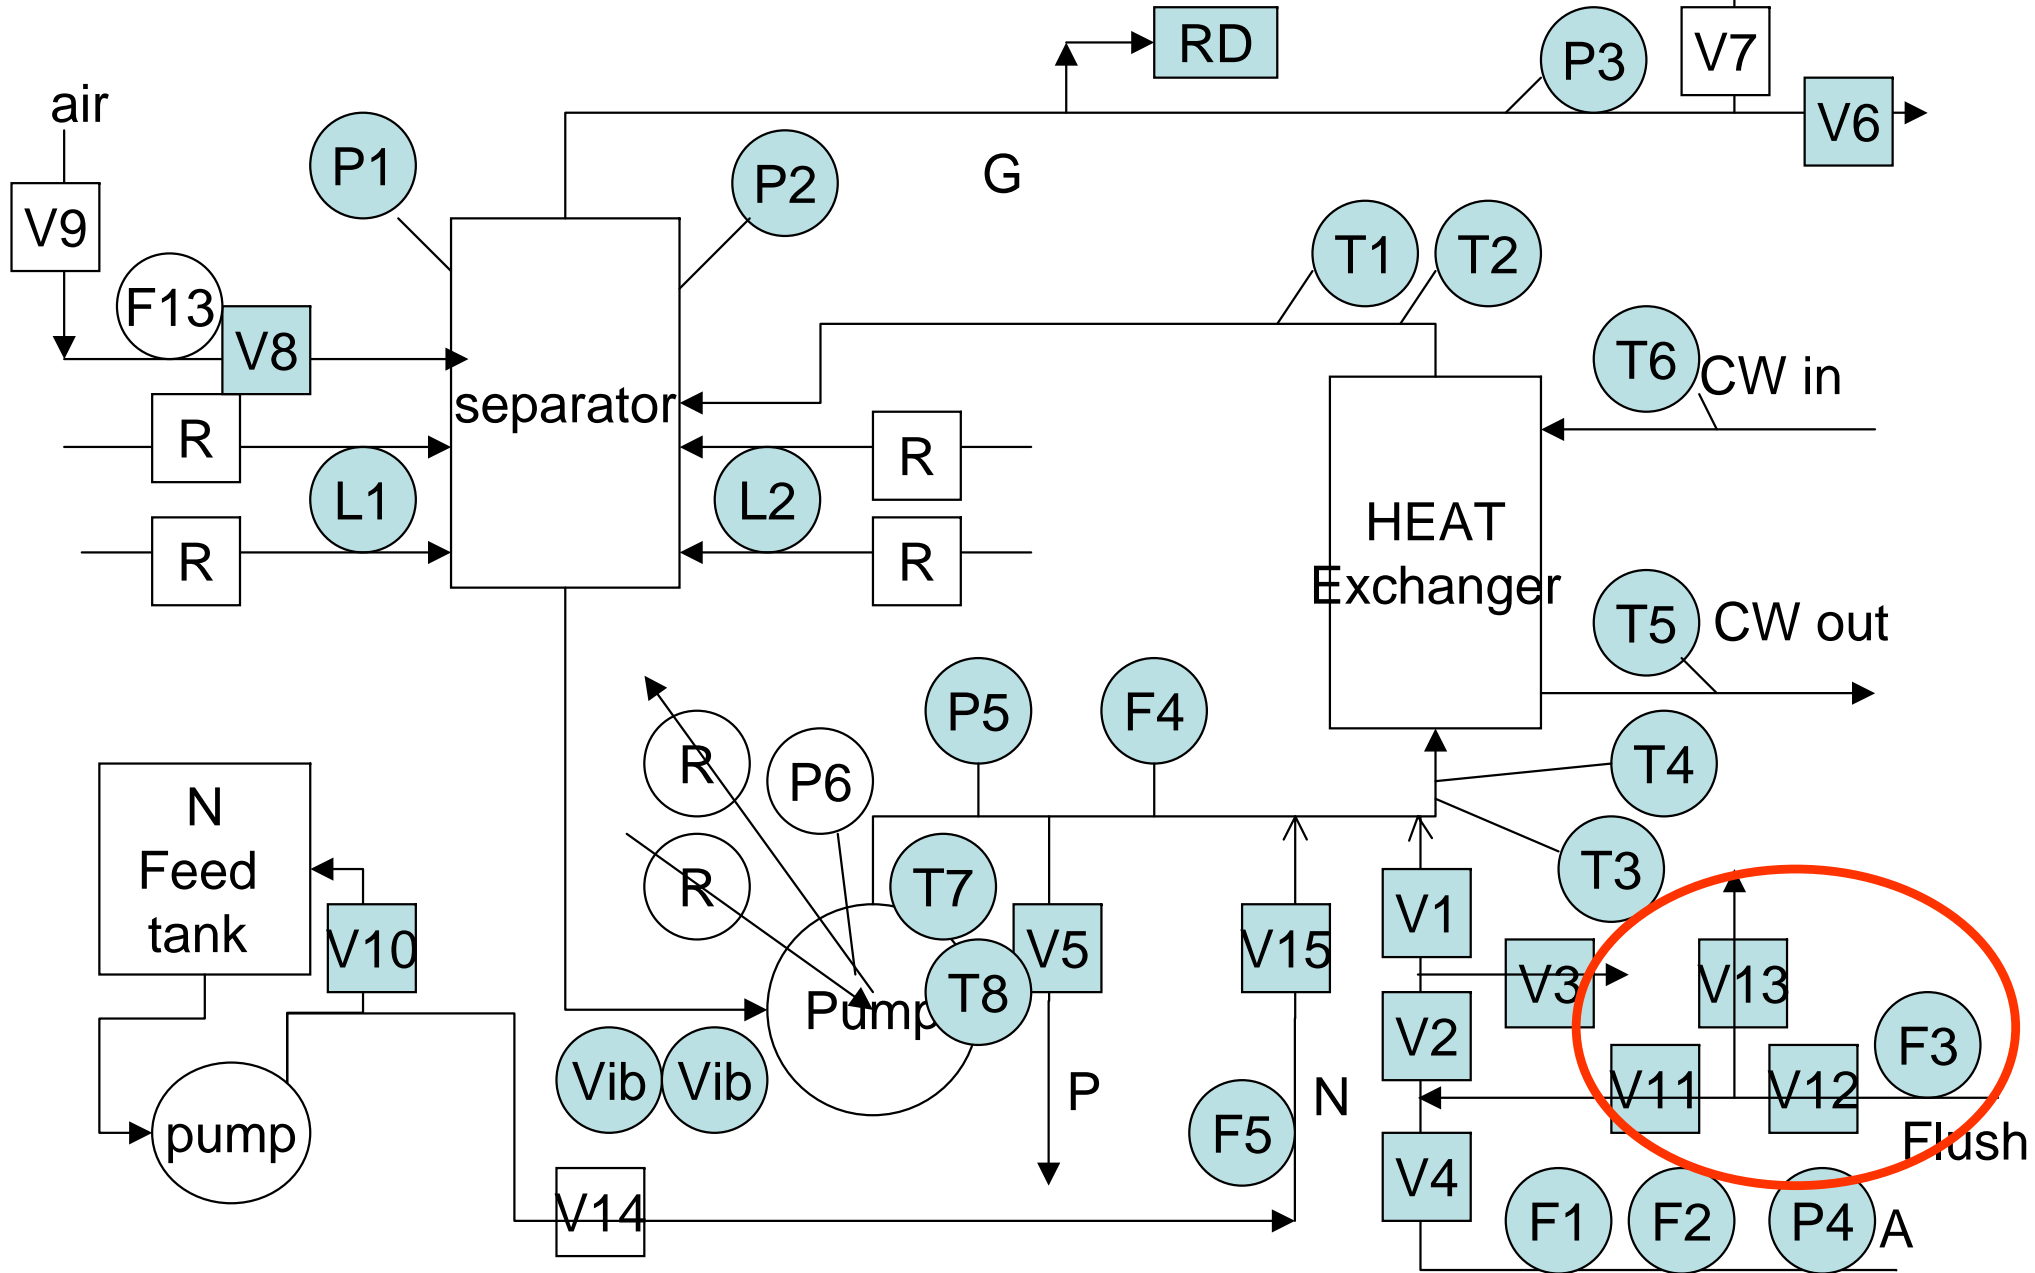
RD
P3
V7
V6
air
V9
P1
P2
G
T1
T2
F13
V8
T6
CW in
separator
R
R
L1
L2
R
R
HEAT Exchanger
T5
CW out
P5
F4
R
P6
T4
R
N Feed tank
T7
T3
V10
V5
V15
V1
V3
V13
T8
Pump
V2
F3
Vib
Vib
P
N
V11
V12
pump
F5
Flush
V4
V14
F1
F2
P4
A